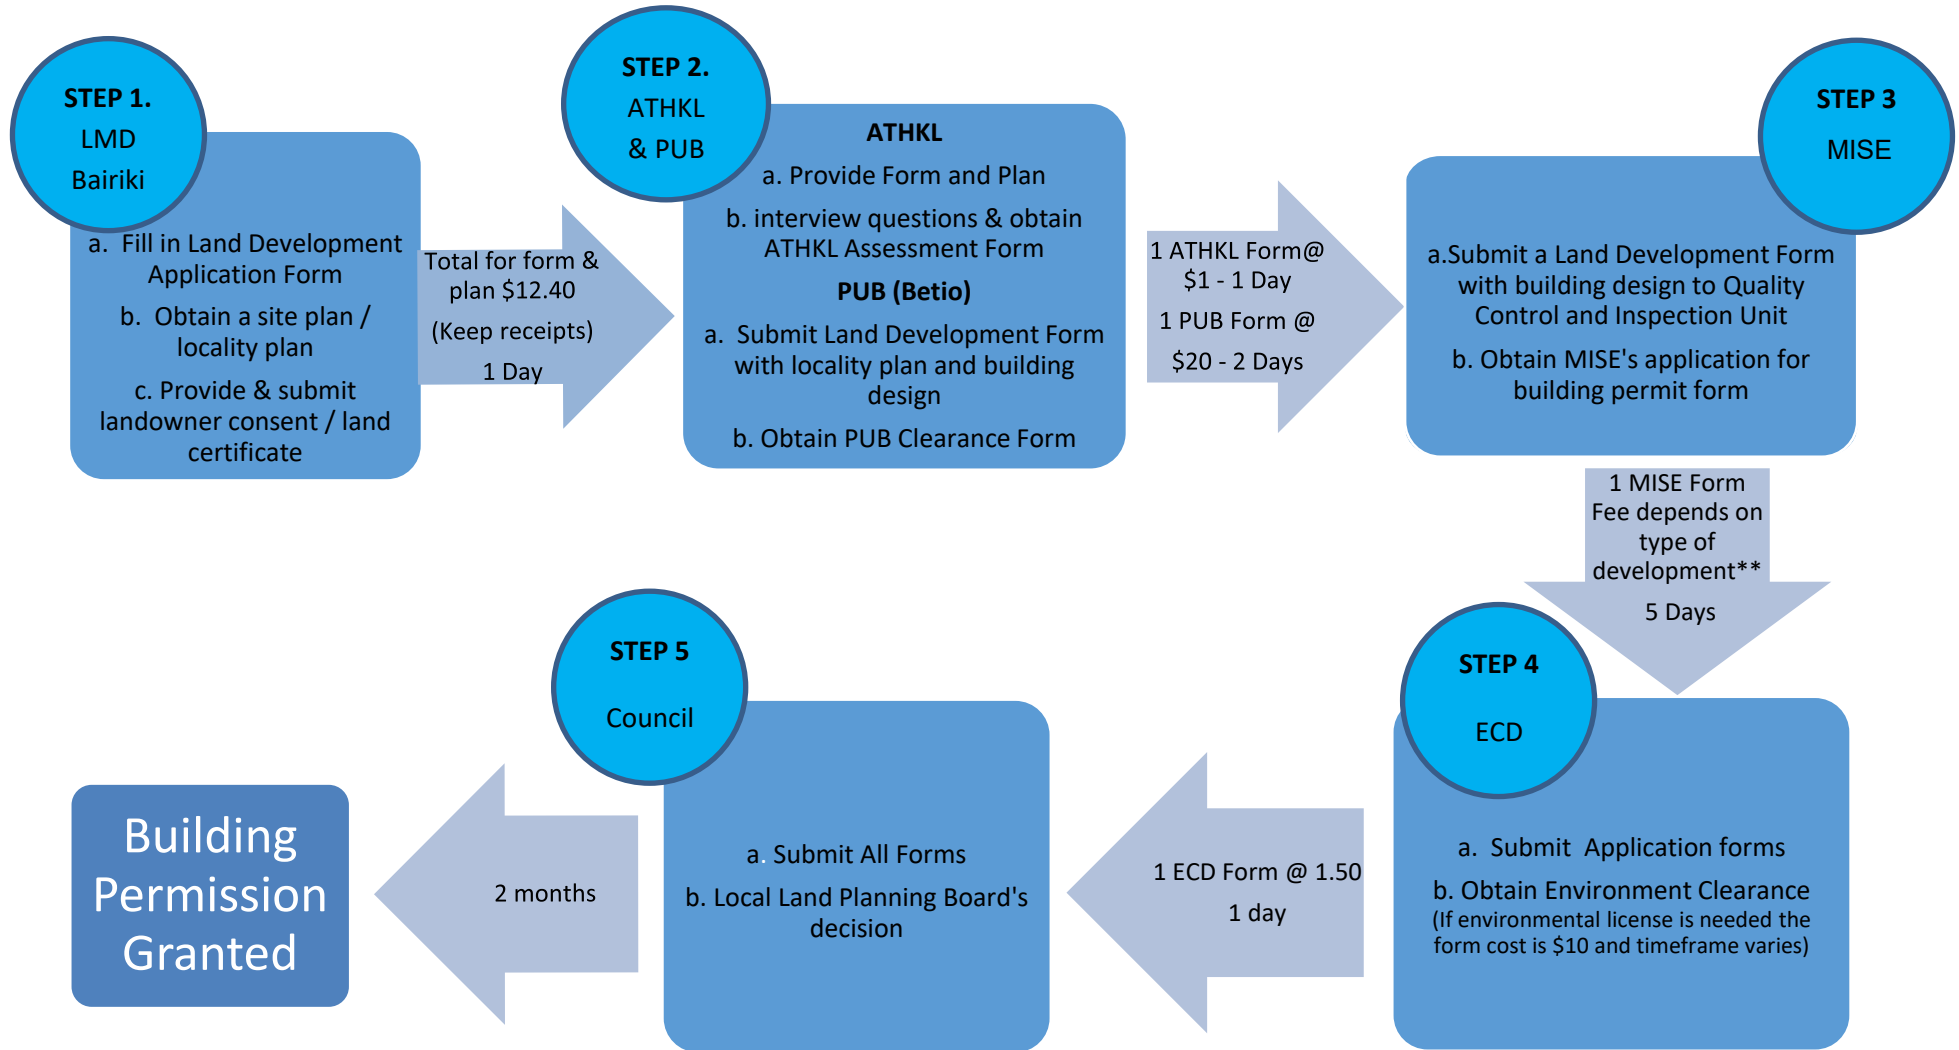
STEP 1.
LMD
Bairiki

a. Fill in Land Development Application Form
b. Obtain a site plan / locality plan
c. Provide & submit landowner consent / land certificate

Total for form & plan $12.40
(Keep receipts)
1 Day

STEP 2.
ATHKL
& PUB

ATHKL
a. Provide Form and Plan
b. interview questions & obtain ATHKL Assessment Form
PUB (Betio)
a. Submit Land Development Form with locality plan and building design
b. Obtain PUB Clearance Form

1 ATHKL Form@ $1 - 1 Day
1 PUB Form @ $20 - 2 Days

STEP 3
MISE

a.Submit a Land Development Form with building design to Quality Control and Inspection Unit
b. Obtain MISE's application for building permit form

1 MISE Form Fee depends on type of development**
5 Days

STEP 4
ECD

a. Submit Application forms
b. Obtain Environment Clearance
(If environmental license is needed the form cost is $10 and timeframe varies)

1 ECD Form @ 1.50
1 day

STEP 5
Council

a. Submit All Forms
b. Local Land Planning Board's decision

2 months

Building Permission Granted